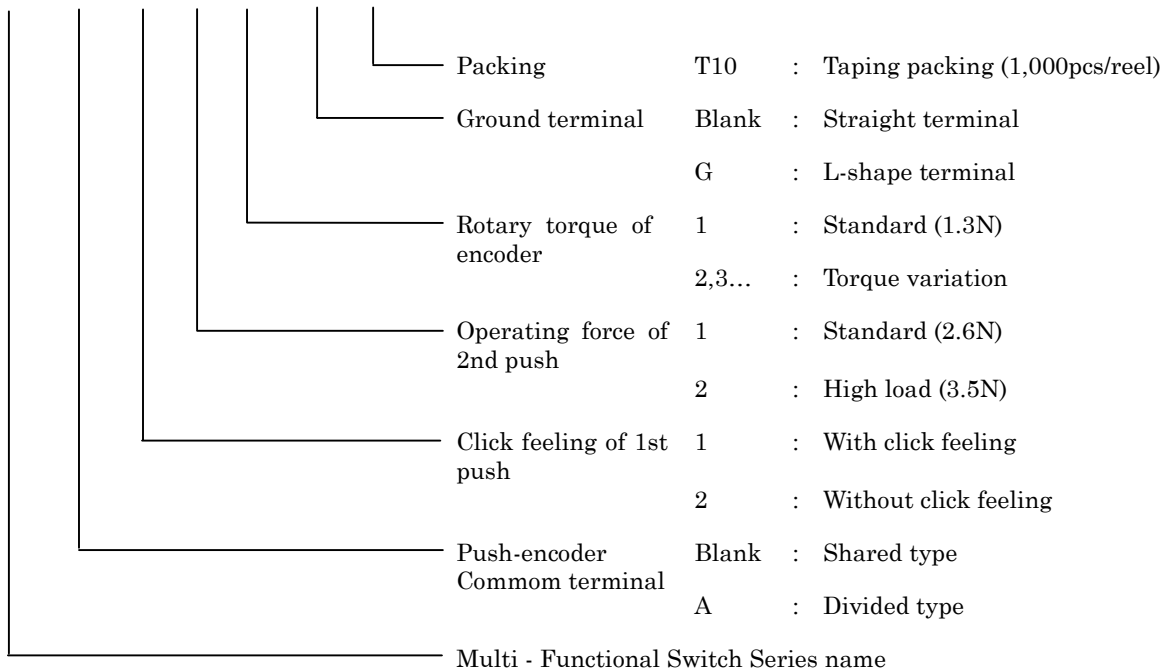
| | | | |
|---|---|---|---|
| Packing | T10 | : | Taping packing (1,000pcs/reel) |
| Ground terminal | Blank | : | Straight terminal |
| | G | : | L-shape terminal |
| Rotary torque of encoder | 1 | : | Standard (1.3N) |
| | 2,3… | : | Torque variation |
| Operating force of 2nd push | 1 | : | Standard (2.6N) |
| | 2 | : | High load (3.5N) |
| Click feeling of 1st push | 1 | : | With click feeling |
| | 2 | : | Without click feeling |
| Push-encoder Commom terminal | Blank | : | Shared type |
| | A | : | Divided type |

Multi - Functional Switch Series name